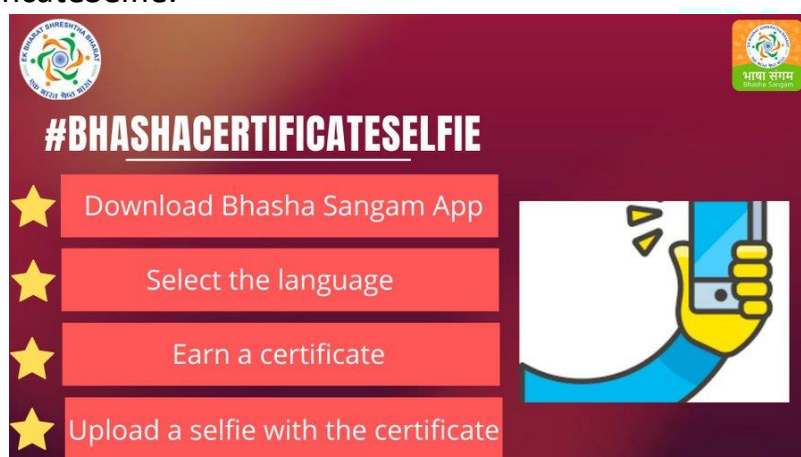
ficateselfie.

EK BHARAT SHRESHTHA BHARAT
एक भारत श्रेष्ठ भारत

भाषा संगम
Bhasha Sangam

#BHASHACERTIFICATESELFIE

Download Bhasha Sangam App

Select the language

Earn a certificate

Upload a selfie with the certificate